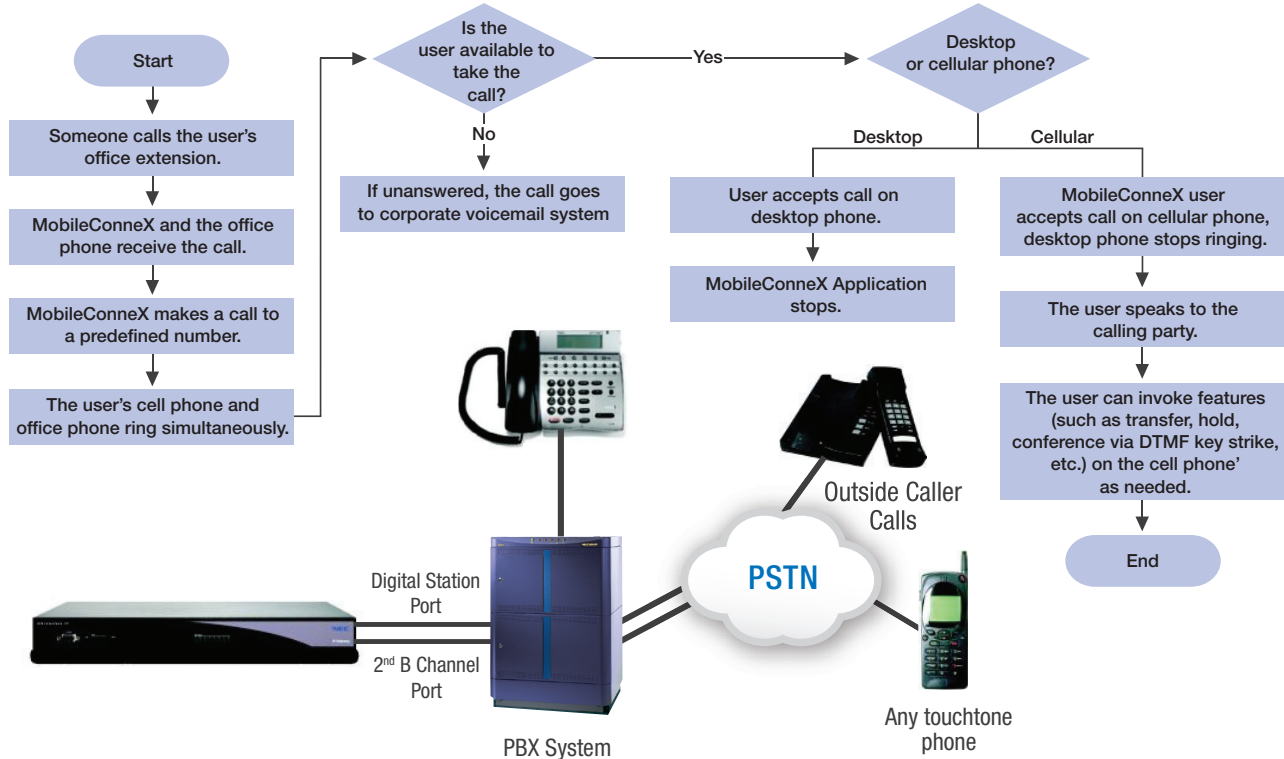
Start

Someone calls the user's office extension.

MobileConneX and the office phone receive the call.

MobileConneX makes a call to a predefined number.

The user's cell phone and office phone ring simultaneously.

Is the user available to take the call?

No

If unanswered, the call goes to corporate voicemail system

Yes

Desktop or cellular phone?

Desktop

Cellular

User accepts call on desktop phone.

MobileConneX Application stops.

MobileConneX user accepts call on cellular phone, desktop phone stops ringing.

The user speaks to the calling party.

The user can invoke features (such as transfer, hold, conference via DTMF key strike, etc.) on the cell phone' as needed.

End

Outside Caller Calls

PSTN

Digital Station Port

2$^{nd}$ B Channel Port

PBX System

Any touchtone phone